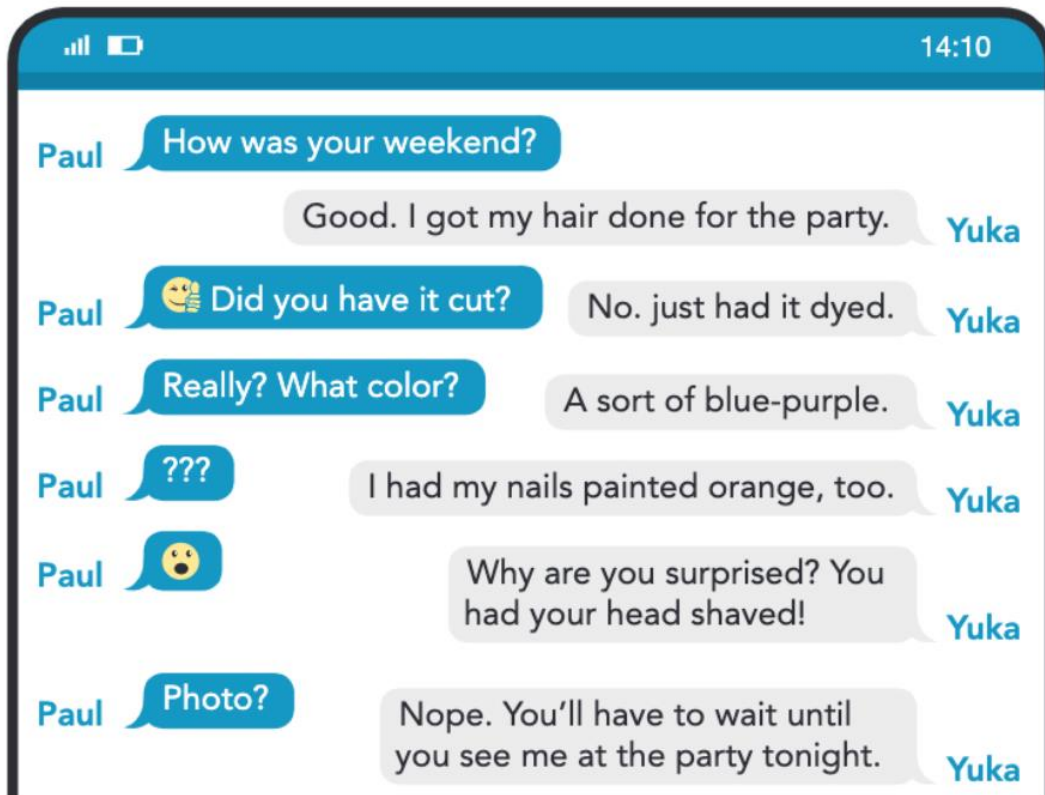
14:10

Paul How was your weekend?

Good. I got my hair done for the party. Yuka

Paul Did you have it cut?

No. just had it dyed. Yuka

Paul Really? What color?

A sort of blue-purple. Yuka

Paul ???

I had my nails painted orange, too. Yuka

Paul

Why are you surprised? You had your head shaved! Yuka

Paul Photo?

Nope. You'll have to wait until you see me at the party tonight. Yuka